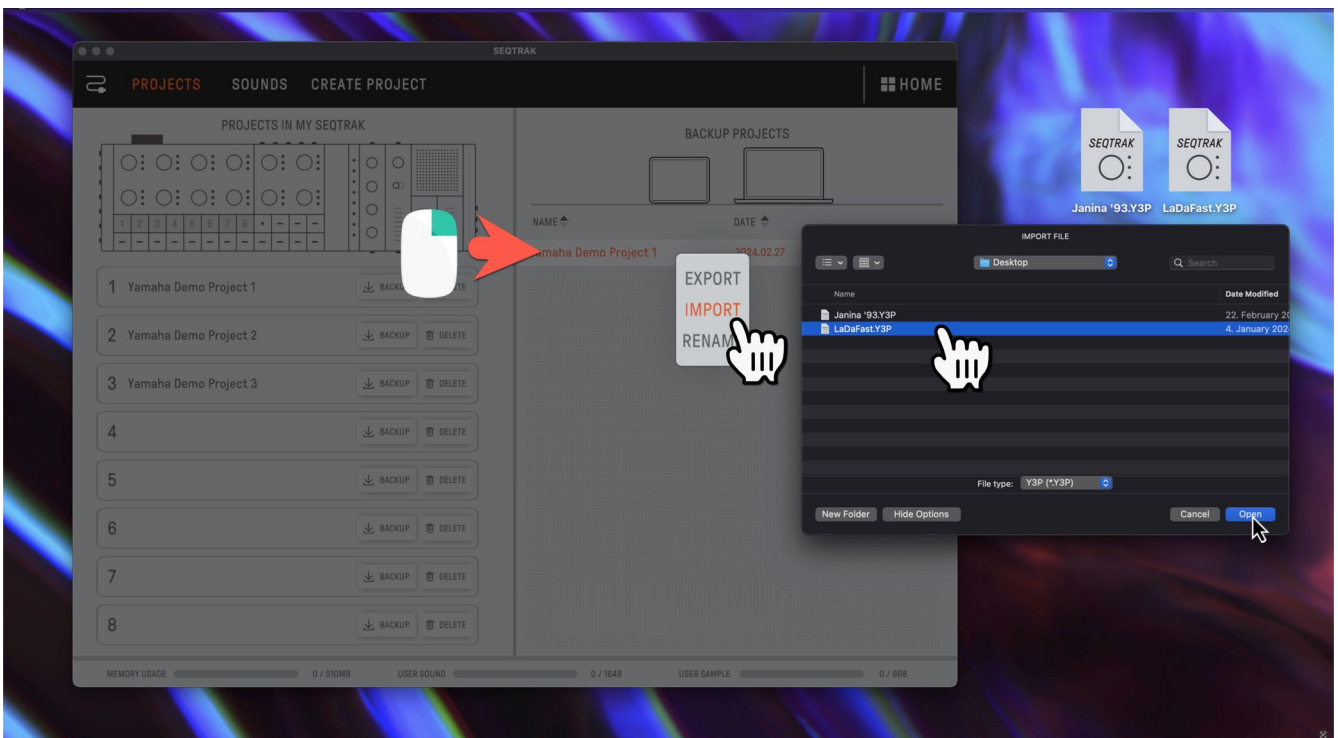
SEQTRAK

PROJECTS SOUNDS CREATE PROJECT

HOME

PROJECTS IN MY SEQTRAK

1 2 3 4 5 6 7 8

1 Yamaha Demo Project 1 BACK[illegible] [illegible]ETE

2 Yamaha Demo Project 2 BACKUP DELETE

3 Yamaha Demo Project 3 BACKUP DELETE

4 BACKUP DELETE

5 BACKUP DELETE

6 BACKUP DELETE

7 BACKUP DELETE

8 BACKUP DELETE

BACKUP PROJECTS

NAME DATE

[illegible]amaha Demo Project 1 2024.02.27

EXPORT
IMPORT
RENAM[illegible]

MEMORY USAGE 0 / 510MB USER SOUND 0 / 1648 USER SAMPLE 0 / 968

IMPORT FILE

Desktop

Search

Name Date Modified

Janina '93.Y3P 22. February 2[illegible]

LaDaFast.Y3P 4. January 202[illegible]

File type: Y3P (*.Y3P)

New Folder Hide Options Cancel Open

SEQTRAK
Janina '93.Y3P

SEQTRAK
LaDaFast.Y3P